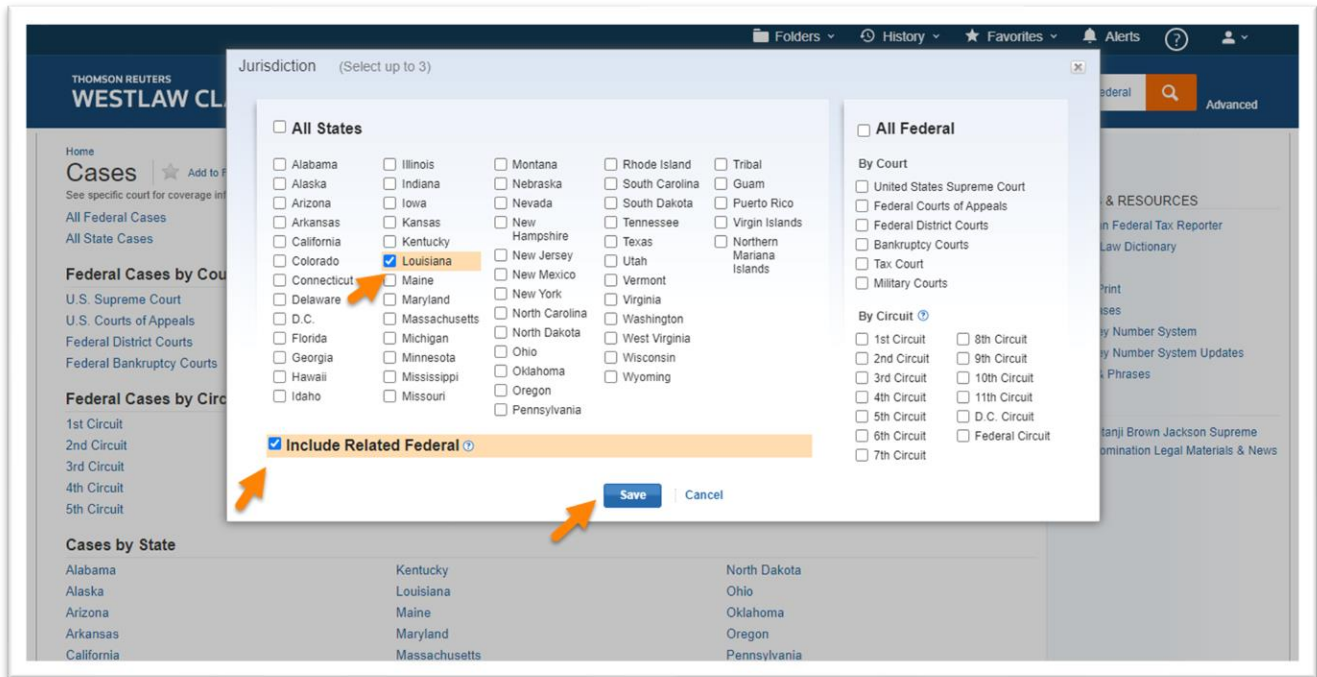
Folders History Favorites Alerts ?

THOMSON REUTERS
WESTLAW CL

ederal Advanced

Home
Cases Add to F
See specific court for coverage inf
All Federal Cases
All State Cases

Federal Cases by Cou
U.S. Supreme Court
U.S. Courts of Appeals
Federal District Courts
Federal Bankruptcy Courts

Federal Cases by Circ
1st Circuit
2nd Circuit
3rd Circuit
4th Circuit
5th Circuit

Cases by State

| Alabama | Kentucky | North Dakota |
|---|---|---|
| Alaska | Louisiana | Ohio |
| Arizona | Maine | Oklahoma |
| Arkansas | Maryland | Oregon |
| California | Massachusetts | Pennsylvania |

& RESOURCES
n Federal Tax Reporter
Law Dictionary
Print
ses
ey Number System
ey Number System Updates
Phrases
tanji Brown Jackson Supreme
omination Legal Materials & News

Jurisdiction (Select up to 3)

All States

Alabama
Alaska
Arizona
Arkansas
California
Colorado
Connecticut
Delaware
D.C.
Florida
Georgia
Hawaii
Idaho

Illinois
Indiana
Iowa
Kansas
Kentucky
Louisiana
Maine
Maryland
Massachusetts
Michigan
Minnesota
Mississippi
Missouri

Montana
Nebraska
Nevada
New Hampshire
New Jersey
New Mexico
New York
North Carolina
North Dakota
Ohio
Oklahoma
Oregon
Pennsylvania

Rhode Island
South Carolina
South Dakota
Tennessee
Texas
Utah
Vermont
Virginia
Washington
West Virginia
Wisconsin
Wyoming

Tribal
Guam
Puerto Rico
Virgin Islands
Northern Mariana Islands

Include Related Federal

All Federal

By Court
United States Supreme Court
Federal Courts of Appeals
Federal District Courts
Bankruptcy Courts
Tax Court
Military Courts

By Circuit
1st Circuit
2nd Circuit
3rd Circuit
4th Circuit
5th Circuit
6th Circuit
7th Circuit
8th Circuit
9th Circuit
10th Circuit
11th Circuit
D.C. Circuit
Federal Circuit

Save Cancel